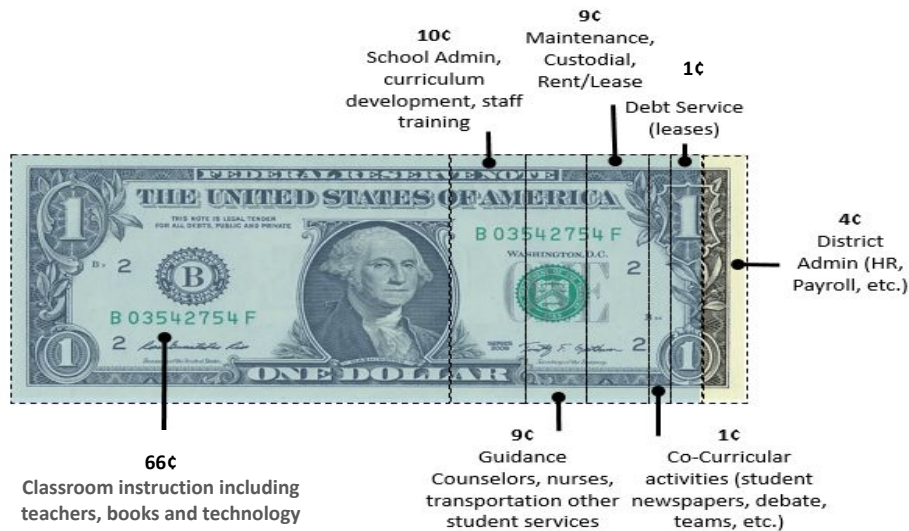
10¢
School Admin, curriculum development, staff training

9¢
Maintenance, Custodial, Rent/Lease

1¢
Debt Service (leases)

4¢
District Admin (HR, Payroll, etc.)

FEDERAL RESERVE NOTE
THE UNITED STATES OF AMERICA
THIS NOTE IS LEGAL TENDER FOR ALL DEBTS, PUBLIC AND PRIVATE
B 03542754 F
B 03542754 F
B 2
B
2
2
2
1
1
1
1
WASHINGTON, D.C.
ONE
ONE DOLLAR

66¢
Classroom instruction including teachers, books and technology

9¢
Guidance Counselors, nurses, transportation other student services

1¢
Co-Curricular activities (student newspapers, debate, teams, etc.)